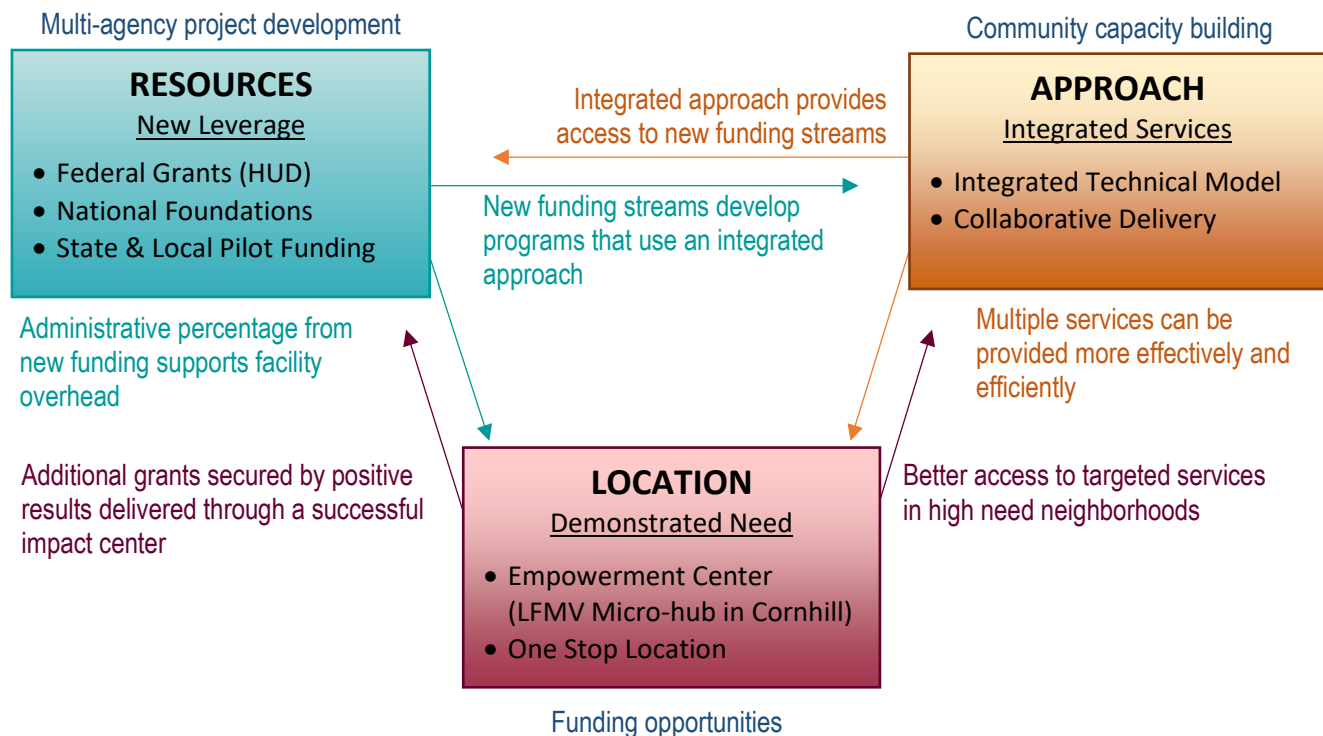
Multi-agency project development

RESOURCES
New Leverage
- Federal Grants (HUD)
- National Foundations
- State & Local Pilot Funding

Community capacity building

APPROACH
Integrated Services
- Integrated Technical Model
- Collaborative Delivery

Integrated approach provides access to new funding streams

New funding streams develop programs that use an integrated approach

Administrative percentage from new funding supports facility overhead

Multiple services can be provided more effectively and efficiently

Additional grants secured by positive results delivered through a successful impact center

LOCATION
Demonstrated Need
- Empowerment Center (LFMV Micro-hub in Cornhill)
- One Stop Location

Better access to targeted services in high need neighborhoods

Funding opportunities